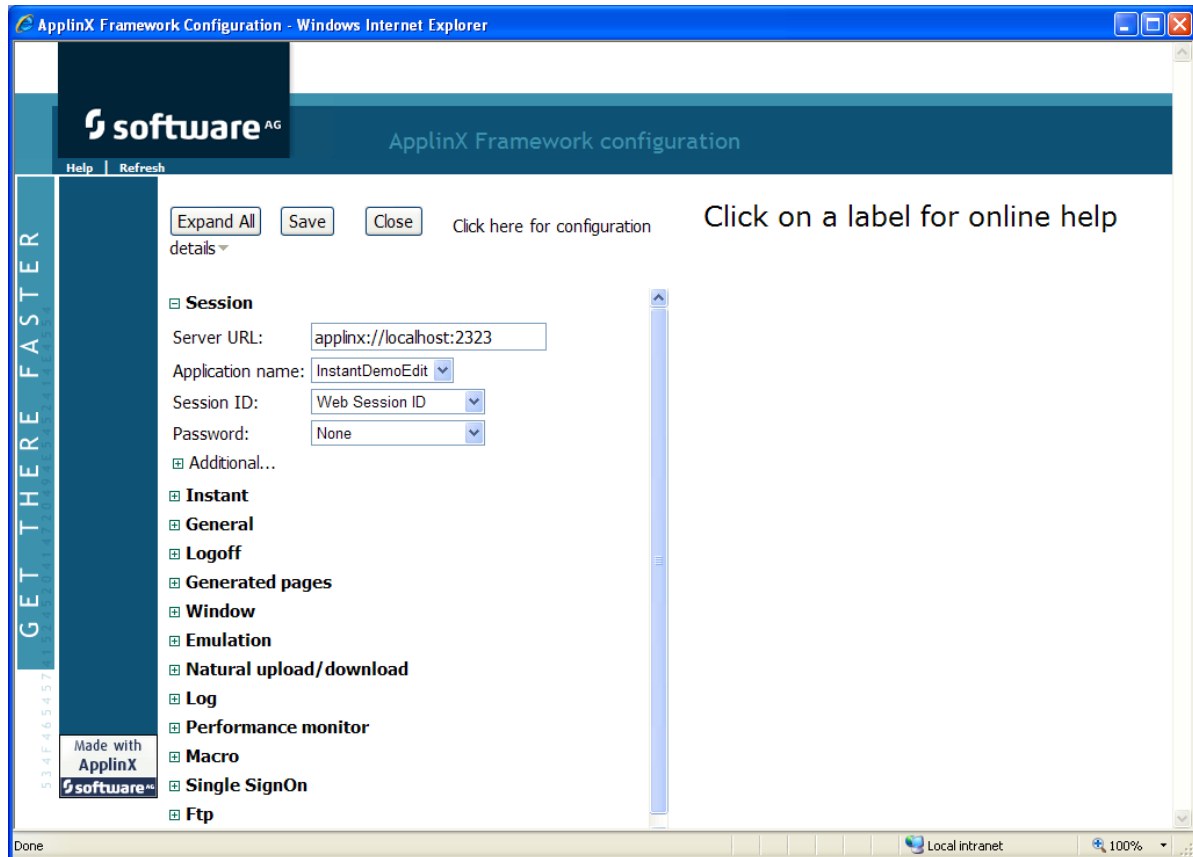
ApplinX Framework Configuration - Windows Internet Explorer

software AG

ApplinX Framework configuration

Help | Refresh

GET THERE FASTER

Expand All Save Close Click here for configuration details

Click on a label for online help

⊟ Session

Server URL: applinx://localhost:2323

Application name: InstantDemoEdit

Session ID: Web Session ID

Password: None

⊞ Additional...

⊞ Instant

⊞ General

⊞ Logoff

⊞ Generated pages

⊞ Window

⊞ Emulation

⊞ Natural upload/download

⊞ Log

⊞ Performance monitor

⊞ Macro

⊞ Single SignOn

⊞ Ftp

Made with ApplinX software AG

Done

Local intranet

100%